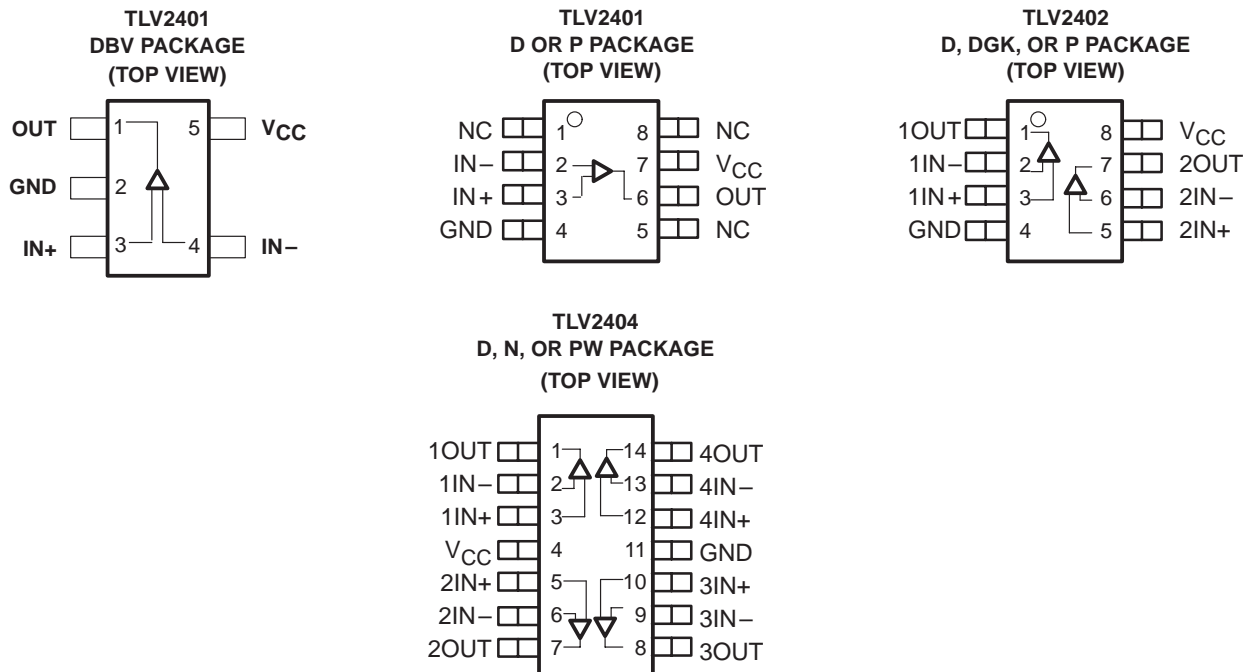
TLV2401
DBV PACKAGE
(TOP VIEW)

OUT 1 5 $V_{CC}$
GND 2
IN+ 3 4 IN–

TLV2401
D OR P PACKAGE
(TOP VIEW)

NC 1 8 NC
IN– 2 7 $V_{CC}$
IN+ 3 6 OUT
GND 4 5 NC

TLV2402
D, DGK, OR P PACKAGE
(TOP VIEW)

1OUT 1 8 $V_{CC}$
1IN– 2 7 2OUT
1IN+ 3 6 2IN–
GND 4 5 2IN+

TLV2404
D, N, OR PW PACKAGE
(TOP VIEW)

1OUT 1 14 4OUT
1IN– 2 13 4IN–
1IN+ 3 12 4IN+
$V_{CC}$ 4 11 GND
2IN+ 5 10 3IN+
2IN– 6 9 3IN–
2OUT 7 8 3OUT